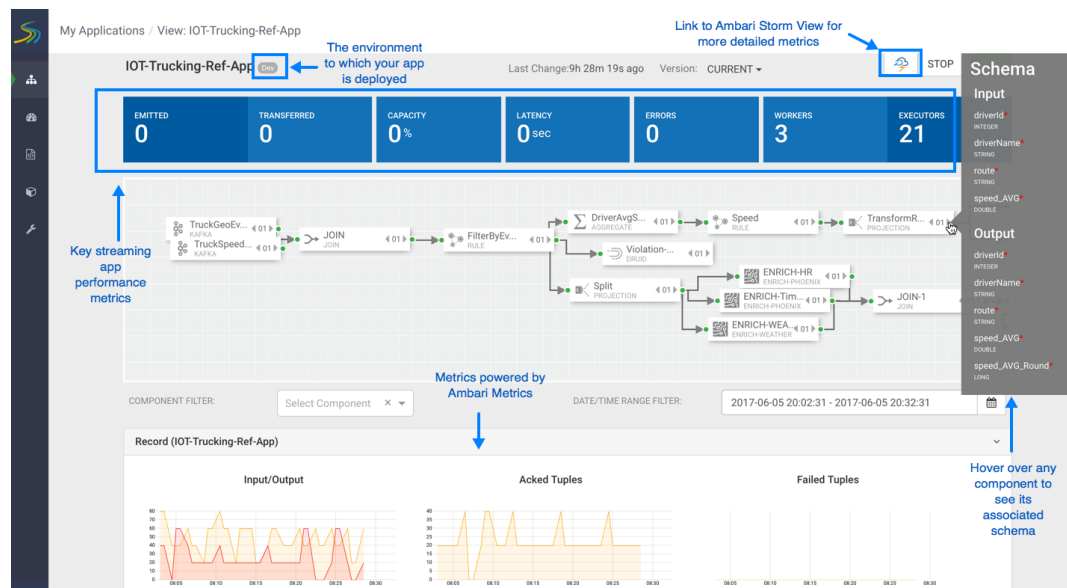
My Applications / View: IOT-Trucking-Ref-App

Link to Ambari Storm View for more detailed metrics

IOT-Trucking-Ref-App Dev

The environment to which your app is deployed

Last Change: 9h 28m 19s ago Version: CURRENT

STOP

Schema

Input
driverId INTEGER
driverName STRING
route STRING
speed_AVG DOUBLE

Output
driverId INTEGER
driverName STRING
route STRING
speed_AVG DOUBLE
speed_AVG_Round LONG

| EMITTED | TRANSFERRED | CAPACITY | LATENCY | ERRORS | WORKERS | EXECUTORS |
|---|---|---|---|---|---|---|
| 0 | 0 | 0% | 0sec | 0 | 3 | 21 |

Key streaming app performance metrics

TruckGeoEv... KAFKA 01
TruckSpeed... KAFKA 01
JOIN JOIN 01
FilterByEv... RULE 01
DriverAvgS... AGGREGATE 01
Speed RULE 01
TransformR... PROJECTION 01
Violation-... DRUID
Split PROJECTION 01
ENRICH-HR ENRICH-PHOENIX 01
ENRICH-Tim... ENRICH-PHOENIX 01
ENRICH-WEA... ENRICH-WEATHER 01
JOIN-1 JOIN

Metrics powered by Ambari Metrics

COMPONENT FILTER: Select Component

DATE/TIME RANGE FILTER: 2017-06-05 20:02:31 - 2017-06-05 20:32:31

Hover over any component to see its associated schema

Record (IOT-Trucking-Ref-App)

Input/Output

Acked Tuples

Failed Tuples

80 70 60 50 40 30 20 10 0
08:05 08:10 08:15 08:20 08:25 08:30

40 35 30 25 20 15 10 5 0
08:05 08:10 08:15 08:20 08:25 08:30

08:05 08:10 08:15 08:20 08:25 08:30